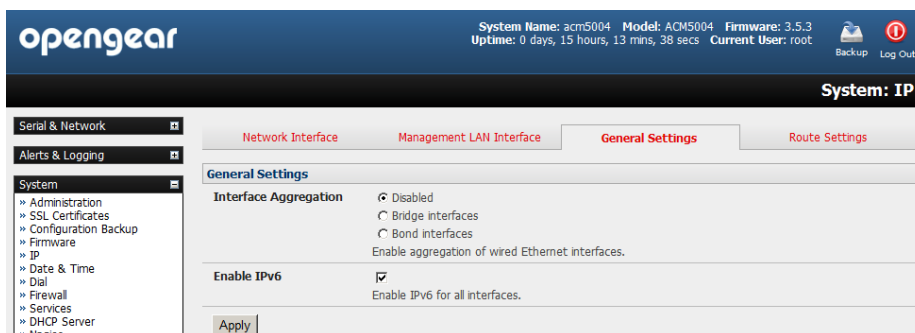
opengear

System Name: acm5004 Model: ACM5004 Firmware: 3.5.3
Uptime: 0 days, 15 hours, 13 mins, 38 secs Current User: root

Backup Log Out

System: IP

Serial & Network

Alerts & Logging

System
» Administration
» SSL Certificates
» Configuration Backup
» Firmware
» IP
» Date & Time
» Dial
» Firewall
» Services
» DHCP Server

Network Interface Management LAN Interface General Settings Route Settings

General Settings

Interface Aggregation
Disabled
Bridge interfaces
Bond interfaces
Enable aggregation of wired Ethernet interfaces.

Enable IPv6
Enable IPv6 for all interfaces.

Apply